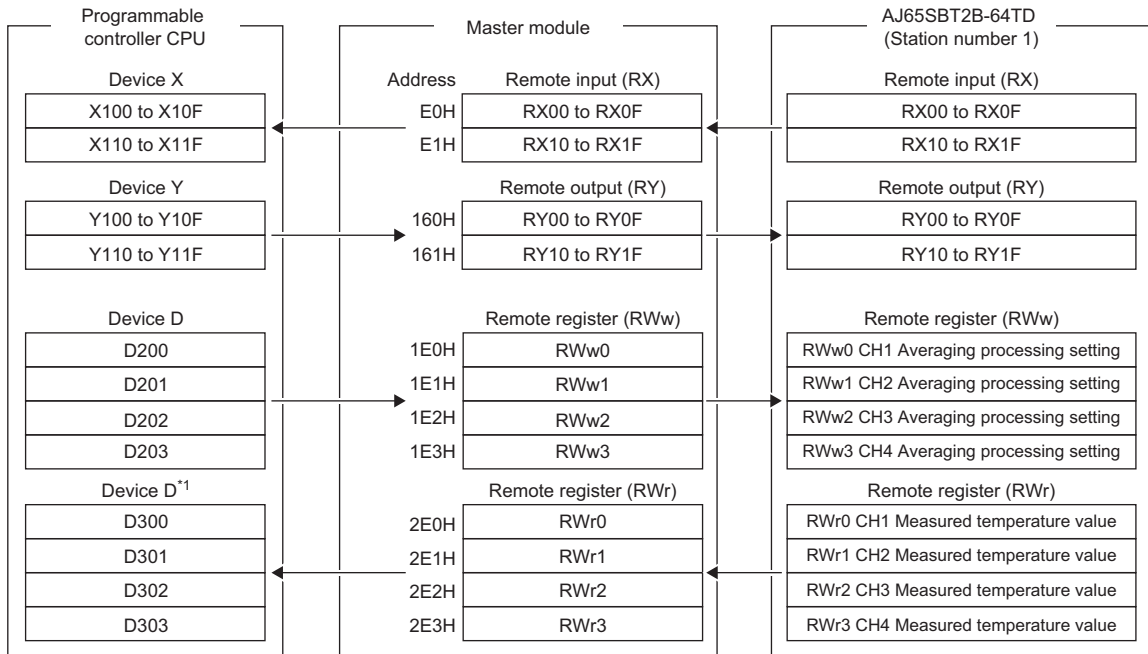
Programmable controller CPU

Device X

| X100 to X10F |
|---|
| X110 to X11F |

Device Y

| Y100 to Y10F |
|---|
| Y110 to Y11F |

Device D

| D200 |
|---|
| D201 |
| D202 |
| D203 |

Device D$^{*1}$

| D300 |
|---|
| D301 |
| D302 |
| D303 |

Master module

| Address | Remote input (RX) |
|---|---|
| E0H | RX00 to RX0F |
| E1H | RX10 to RX1F |

| | Remote output (RY) |
|---|---|
| 160H | RY00 to RY0F |
| 161H | RY10 to RY1F |

| | Remote register (RWw) |
|---|---|
| 1E0H | RWw0 |
| 1E1H | RWw1 |
| 1E2H | RWw2 |
| 1E3H | RWw3 |

| | Remote register (RWr) |
|---|---|
| 2E0H | RWr0 |
| 2E1H | RWr1 |
| 2E2H | RWr2 |
| 2E3H | RWr3 |

AJ65SBT2B-64TD (Station number 1)

Remote input (RX)

| RX00 to RX0F |
|---|
| RX10 to RX1F |

Remote output (RY)

| RY00 to RY0F |
|---|
| RY10 to RY1F |

Remote register (RWw)

| RWw0 CH1 Averaging processing setting |
|---|
| RWw1 CH2 Averaging processing setting |
| RWw2 CH3 Averaging processing setting |
| RWw3 CH4 Averaging processing setting |

Remote register (RWr)

| RWr0 CH1 Measured temperature value |
|---|
| RWr1 CH2 Measured temperature value |
| RWr2 CH3 Measured temperature value |
| RWr3 CH4 Measured temperature value |